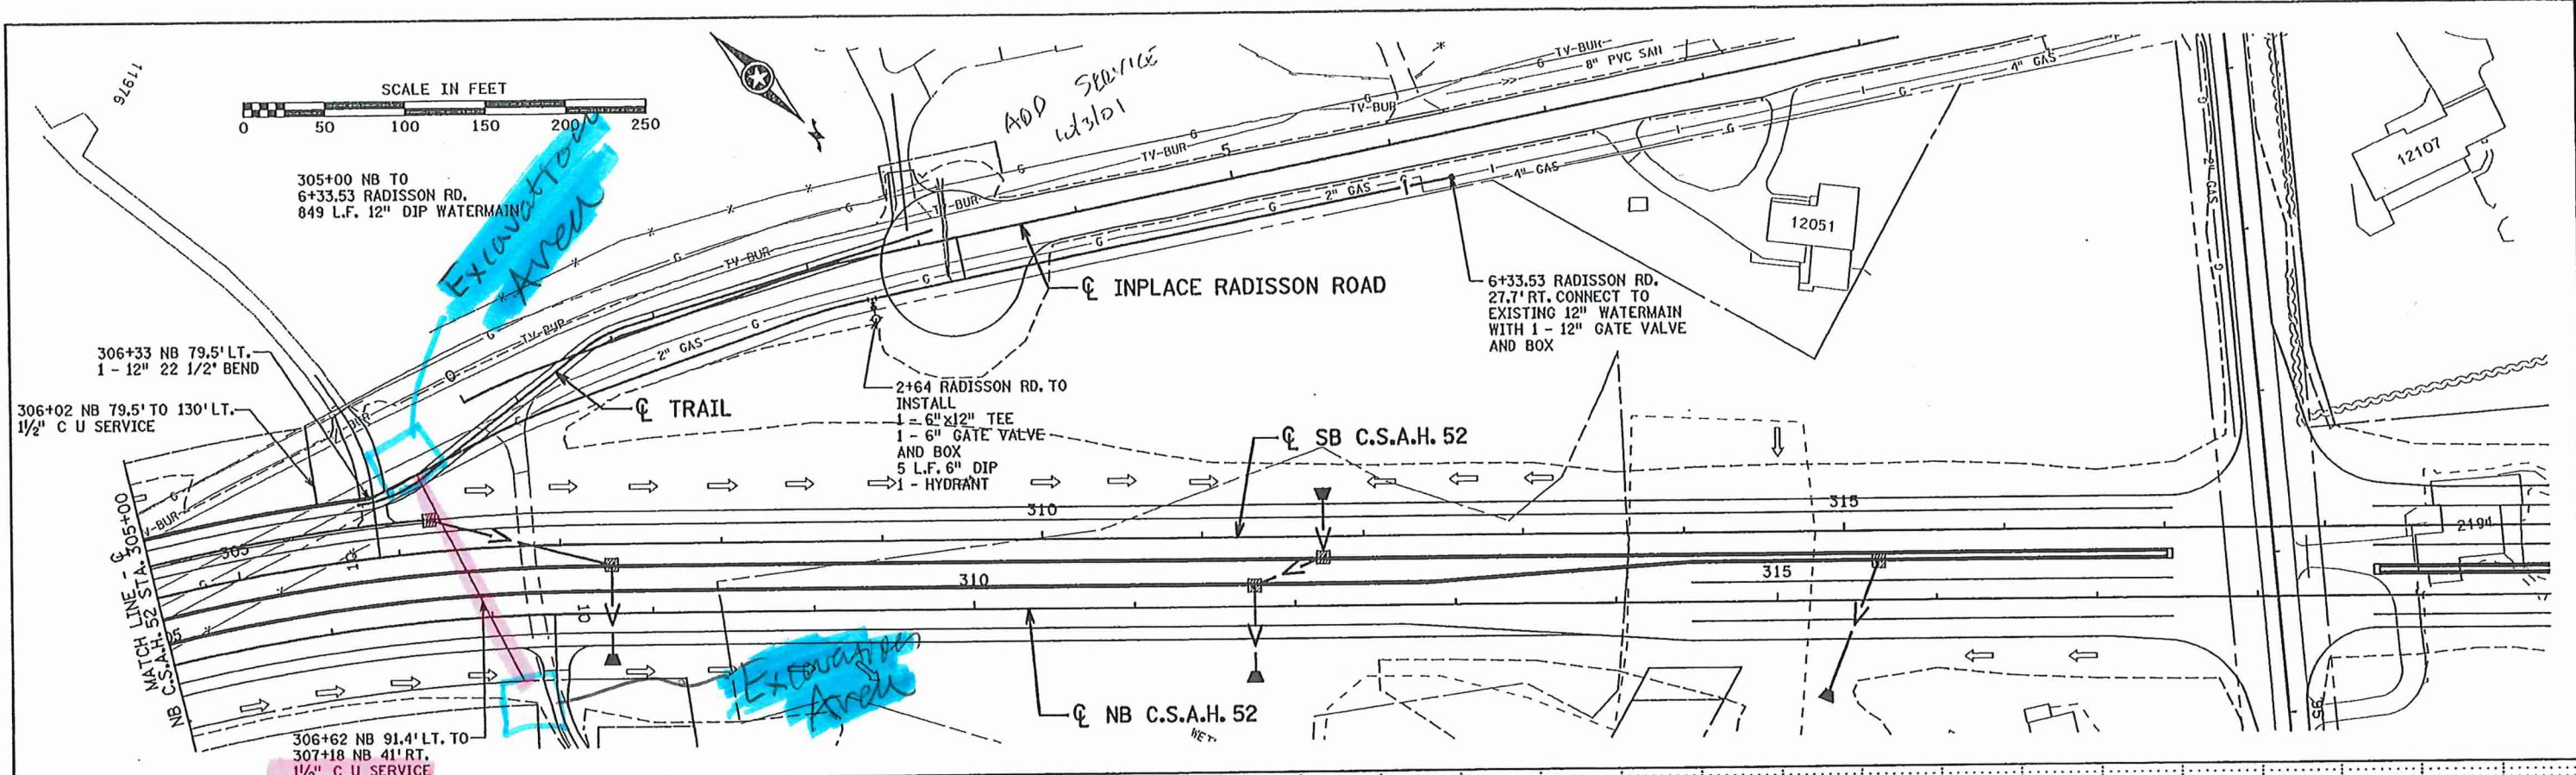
11976

SCALE IN FEET
0 50 100 150 200 250

305+00 NB TO
6+33.53 RADISSON RD.
849 L.F. 12" DIP WATERMAIN

Excavation Area

ADD SERVICE
12/3/01

TV-BUR
8" PVC SAN
4" GAS
2" GAS
4" GAS

12107
12051

℄ INPLACE RADISSON ROAD

6+33.53 RADISSON RD.
27.7' RT. CONNECT TO
EXISTING 12" WATERMAIN
WITH 1 - 12" GATE VALVE
AND BOX

306+33 NB 79.5' LT.
1 - 12" 22 1/2° BEND

306+02 NB 79.5' TO 130' LT.
1½" C U SERVICE

℄ TRAIL

2+64 RADISSON RD. TO
INSTALL
1 - 6"x12" TEE
1 - 6" GATE VALVE
AND BOX
5 L.F. 6" DIP
1 - HYDRANT

℄ SB C.S.A.H. 52

310
315
305
310
315
2190

MATCH LINE - ℄ NB C.S.A.H. 52 STA. 305+00

Excavation Area

℄ NB C.S.A.H. 52

306+62 NB 91.4' LT. TO
307+18 NB 41' RT.
1½" C U SERVICE